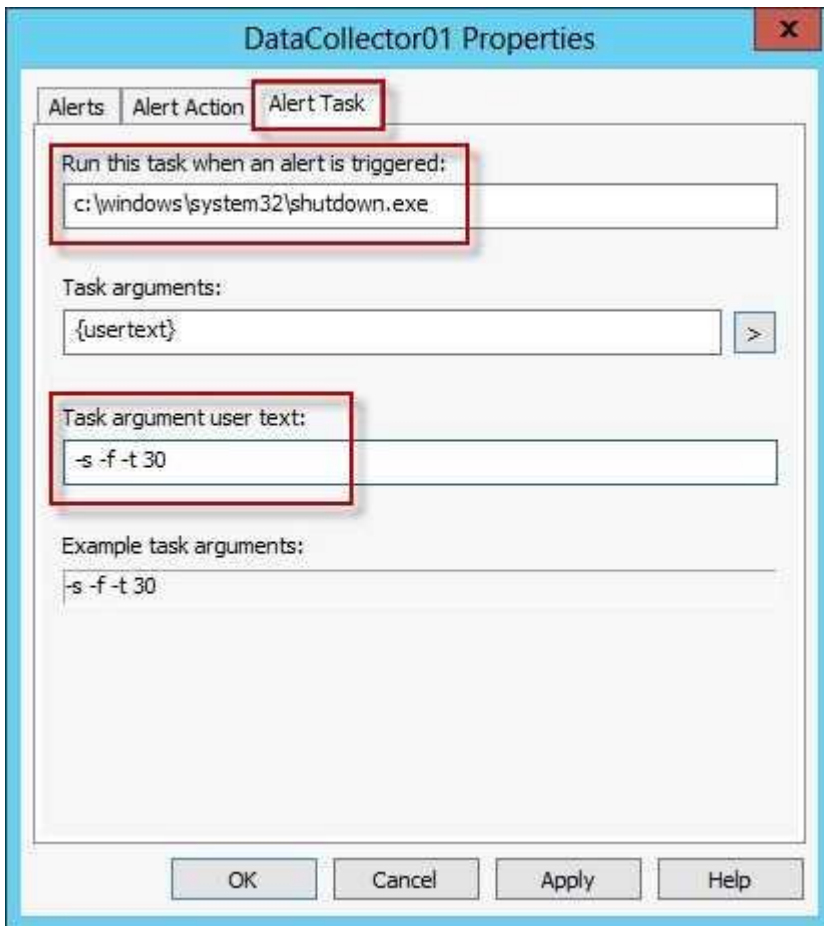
DataCollector01 Properties

x

Alerts | Alert Action | Alert Task

Run this task when an alert is triggered:

c:\windows\system32\shutdown.exe

Task arguments:

{usertext}

>

Task argument user text:

-s -f -t 30

Example task arguments:

-s -f -t 30

OK | Cancel | Apply | Help